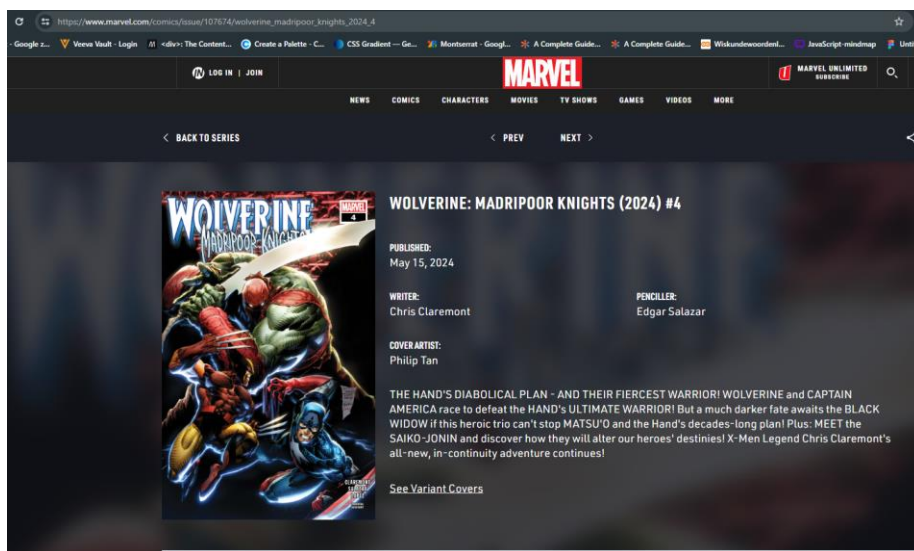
https://www.marvel.com/comics/issue/107674/wolverine_madripoor_knights_2024_4

Google z... Veeva Vault - Login <div>: The Content... Create a Palette - C... CSS Gradient — Ge... Montserrat - Googl... A Complete Guide... A Complete Guide... Wiskundewoordenl... JavaScript-mindmap Unti

LOG IN | JOIN

MARVEL

MARVEL UNLIMITED SUBSCRIBE

NEWS COMICS CHARACTERS MOVIES TV SHOWS GAMES VIDEOS MORE

< BACK TO SERIES

< PREV NEXT >

WOLVERINE MADRIPOOR KNIGHTS

MARVEL 4

WOLVERINE: MADRIPOOR KNIGHTS (2024) #4

PUBLISHED:
May 15, 2024

WRITER:
Chris Claremont

PENCILLER:
Edgar Salazar

COVER ARTIST:
Philip Tan

THE HAND'S DIABOLICAL PLAN - AND THEIR FIERCEST WARRIOR! WOLVERINE and CAPTAIN AMERICA race to defeat the HAND's ULTIMATE WARRIOR! But a much darker fate awaits the BLACK WIDOW if this heroic trio can't stop MATSU'O and the Hand's decades-long plan! Plus: MEET the SAIKO-JONIN and discover how they will alter our heroes' destinies! X-Men Legend Chris Claremont's all-new, in-continuity adventure continues!

See Variant Covers